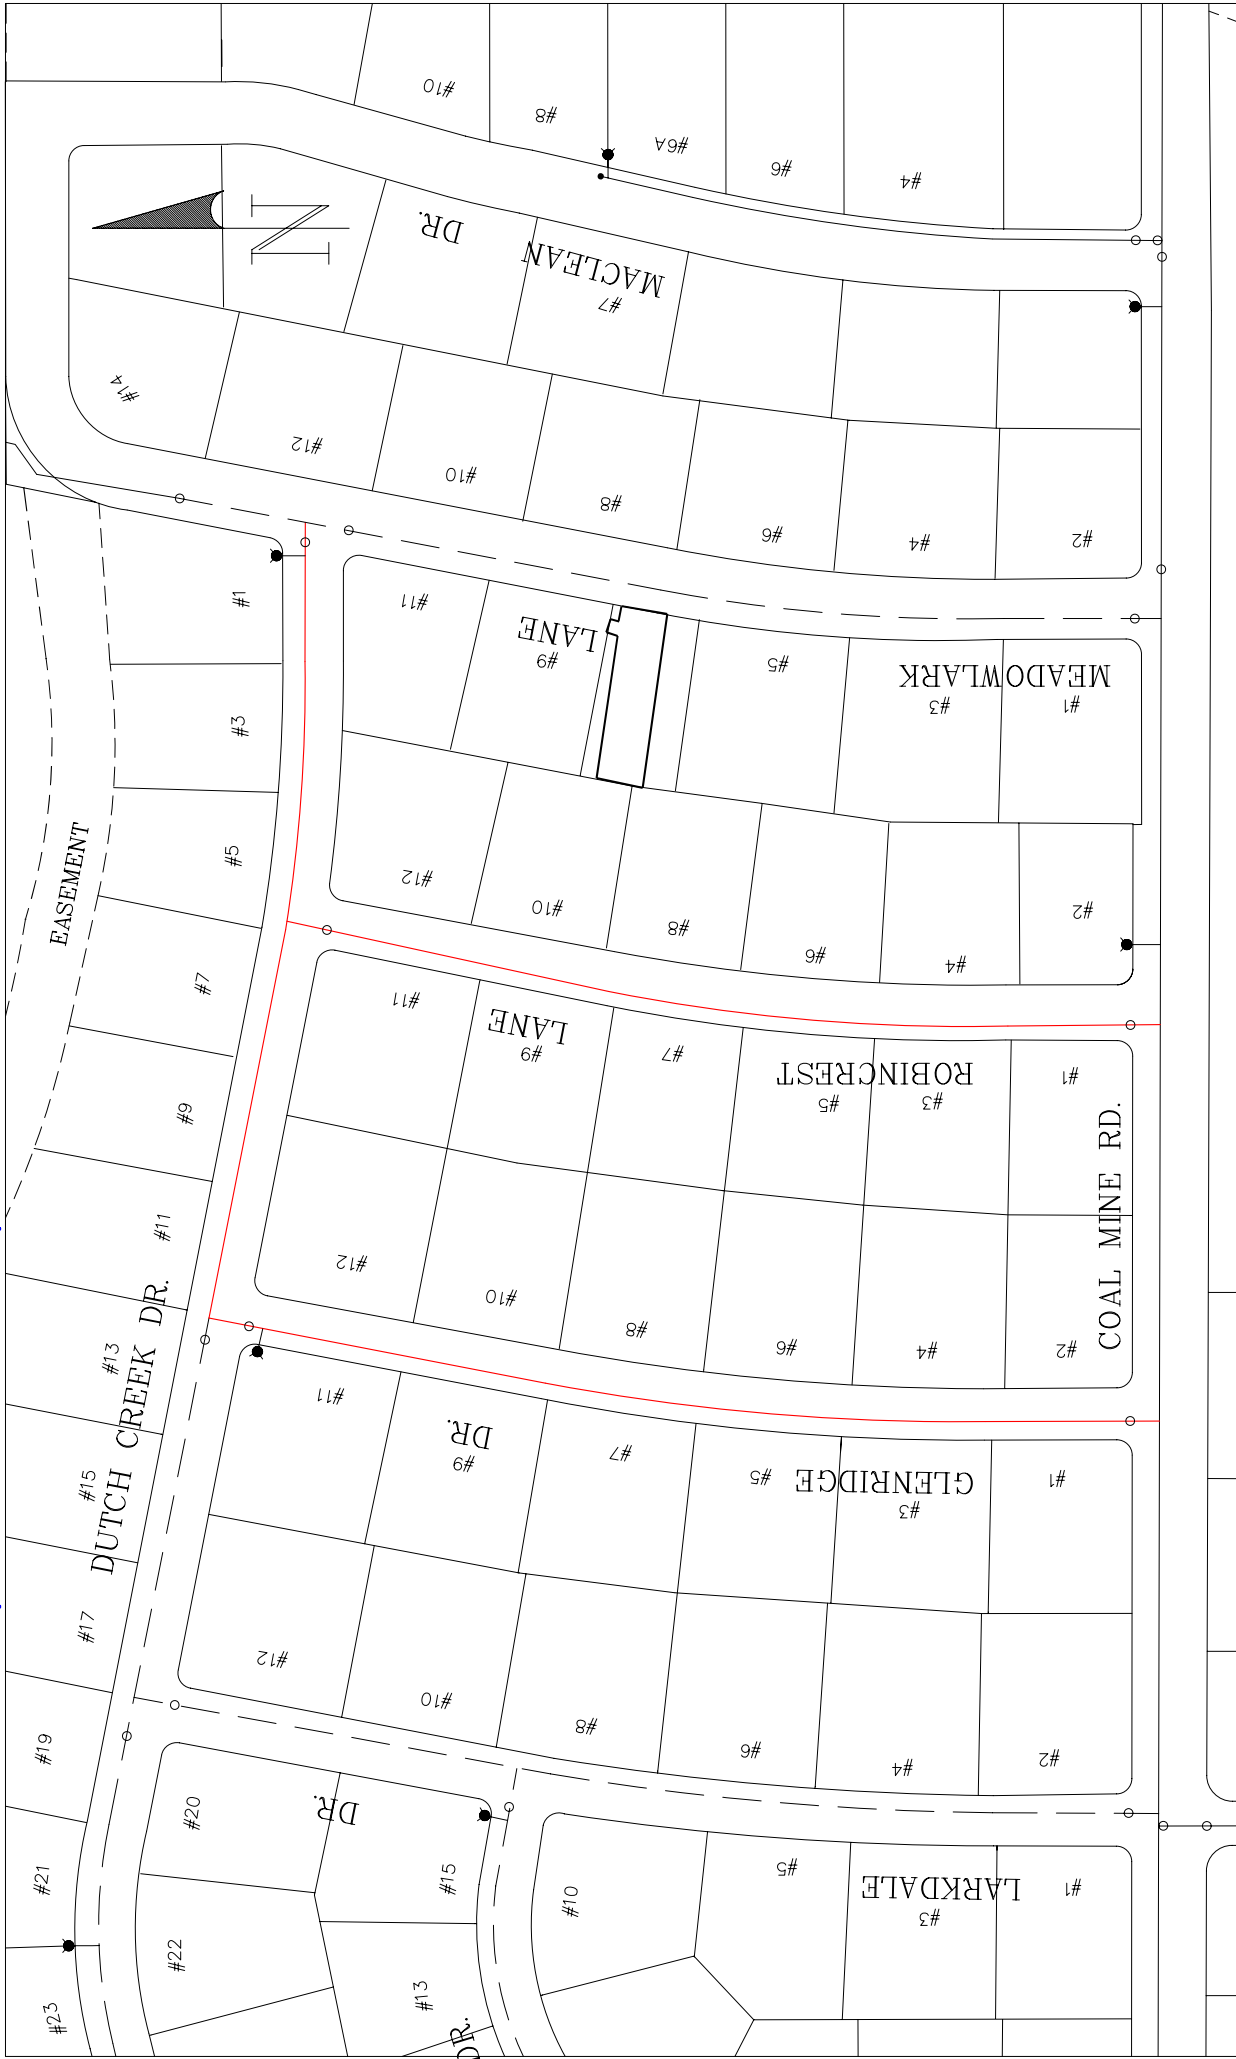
#10
#8
#6A
#6
#4
N
DR.
MACLEAN
#7
#14
#12
#10
#8
#6
#4
#2
#1
#11
LANE
#9
#5
MEADOWLARK
#3
#1
#3
#5
EASEMENT
#12
#10
#8
#6
#4
#2
#7
#11
LANE
#9
#7
ROBINCREST
#5
#3
#1
#9
#11
COAL MINE RD.
#12
#10
#8
#6
#4
#2
#13
DUTCH CREEK DR.
#11
DR.
#9
#7
#5
GLENRIDGE
#3
#1
#15
#17
#12
#10
#8
#6
#4
#2
#19
#20
DR.
#21
#15
#10
#5
LARKDALE
#3
#1
#22
#13
#23
DR.